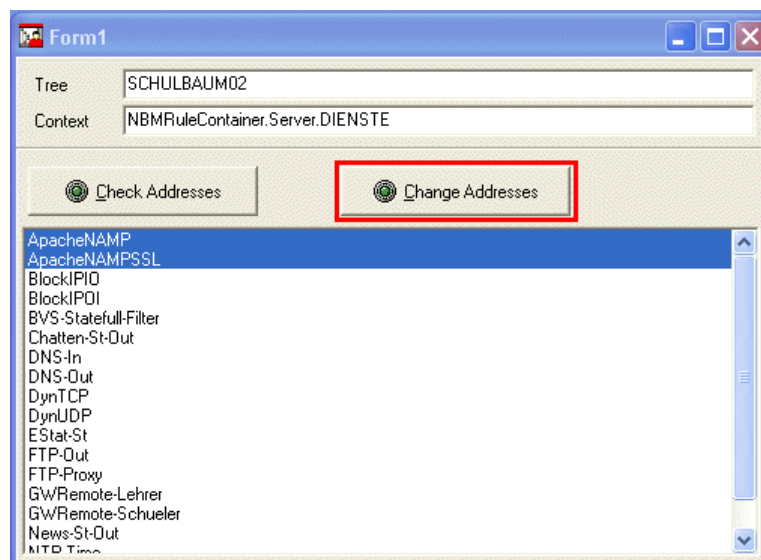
Form1

Tree SCHULBAUM02

Context NBMRuleContainer.Server.DIENSTE

Check Addresses

Change Addresses

ApacheNAMP
ApacheNAMPSSL
BlockIPIO
BlockIPOI
BVS-Statefull-Filter
Chatten-St-Out
DNS-In
DNS-Out
DynTCP
DynUDP
EStat-St
FTP-Out
FTP-Proxy
GWRemote-Lehrer
GWRemote-Schueler
News-St-Out
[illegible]